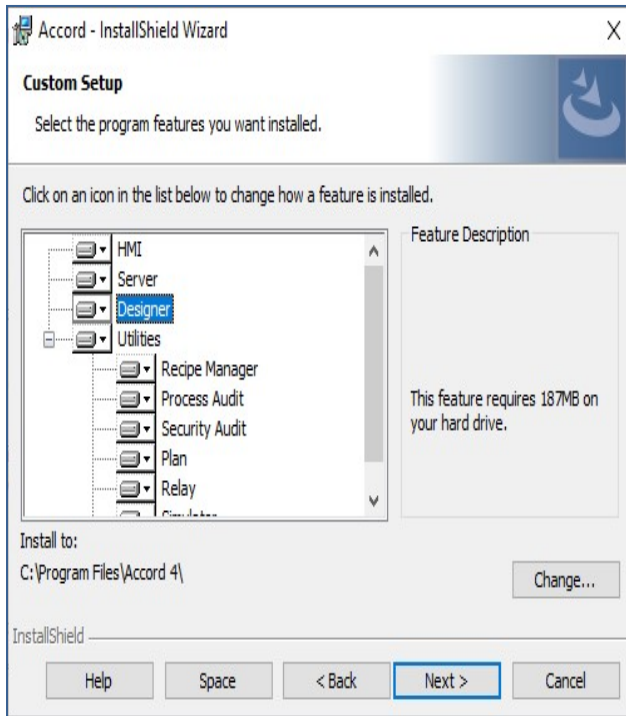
Accord - InstallShield Wizard

X

Custom Setup

Select the program features you want installed.

Click on an icon in the list below to change how a feature is installed.

HMI
Server
Designer
Utilities
Recipe Manager
Process Audit
Security Audit
Plan
Relay
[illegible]

Feature Description

This feature requires 187MB on your hard drive.

Install to:

C:\Program Files\Accord 4\

Change...

InstallShield

Help

Space

< Back

Next >

Cancel